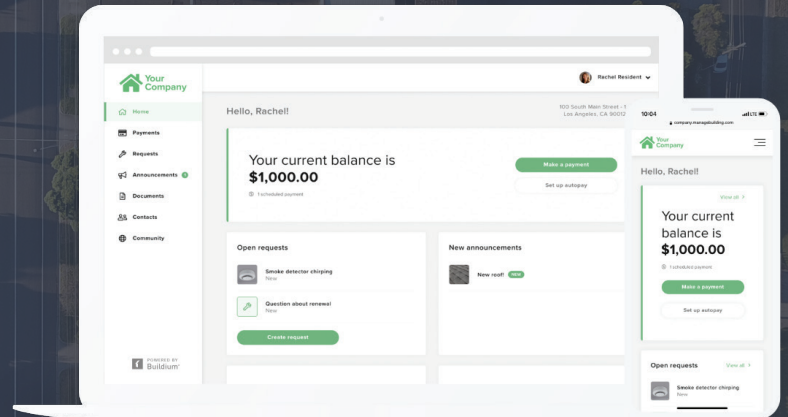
Your Company

Rachel Resident

Home
Payments
Requests
Announcements
Documents
Contacts
Community

POWERED BY Buildium

Hello, Rachel!

100 South Main Street - 1
Los Angeles, CA 90012

Your current balance is
$1,000.00
1 scheduled payment

Make a payment
Set up autopay

Open requests
Smoke detector chirping
New
Question about renewal
New
Create request

New announcements
New roof! NEW

10:04
company.managebuilding.com
Your Company
Hello, Rachel!
View all
Your current balance is
$1,000.00
1 scheduled payment
Make a payment
Set up autopay
Open requests
View all
Smoke detector chirping
New